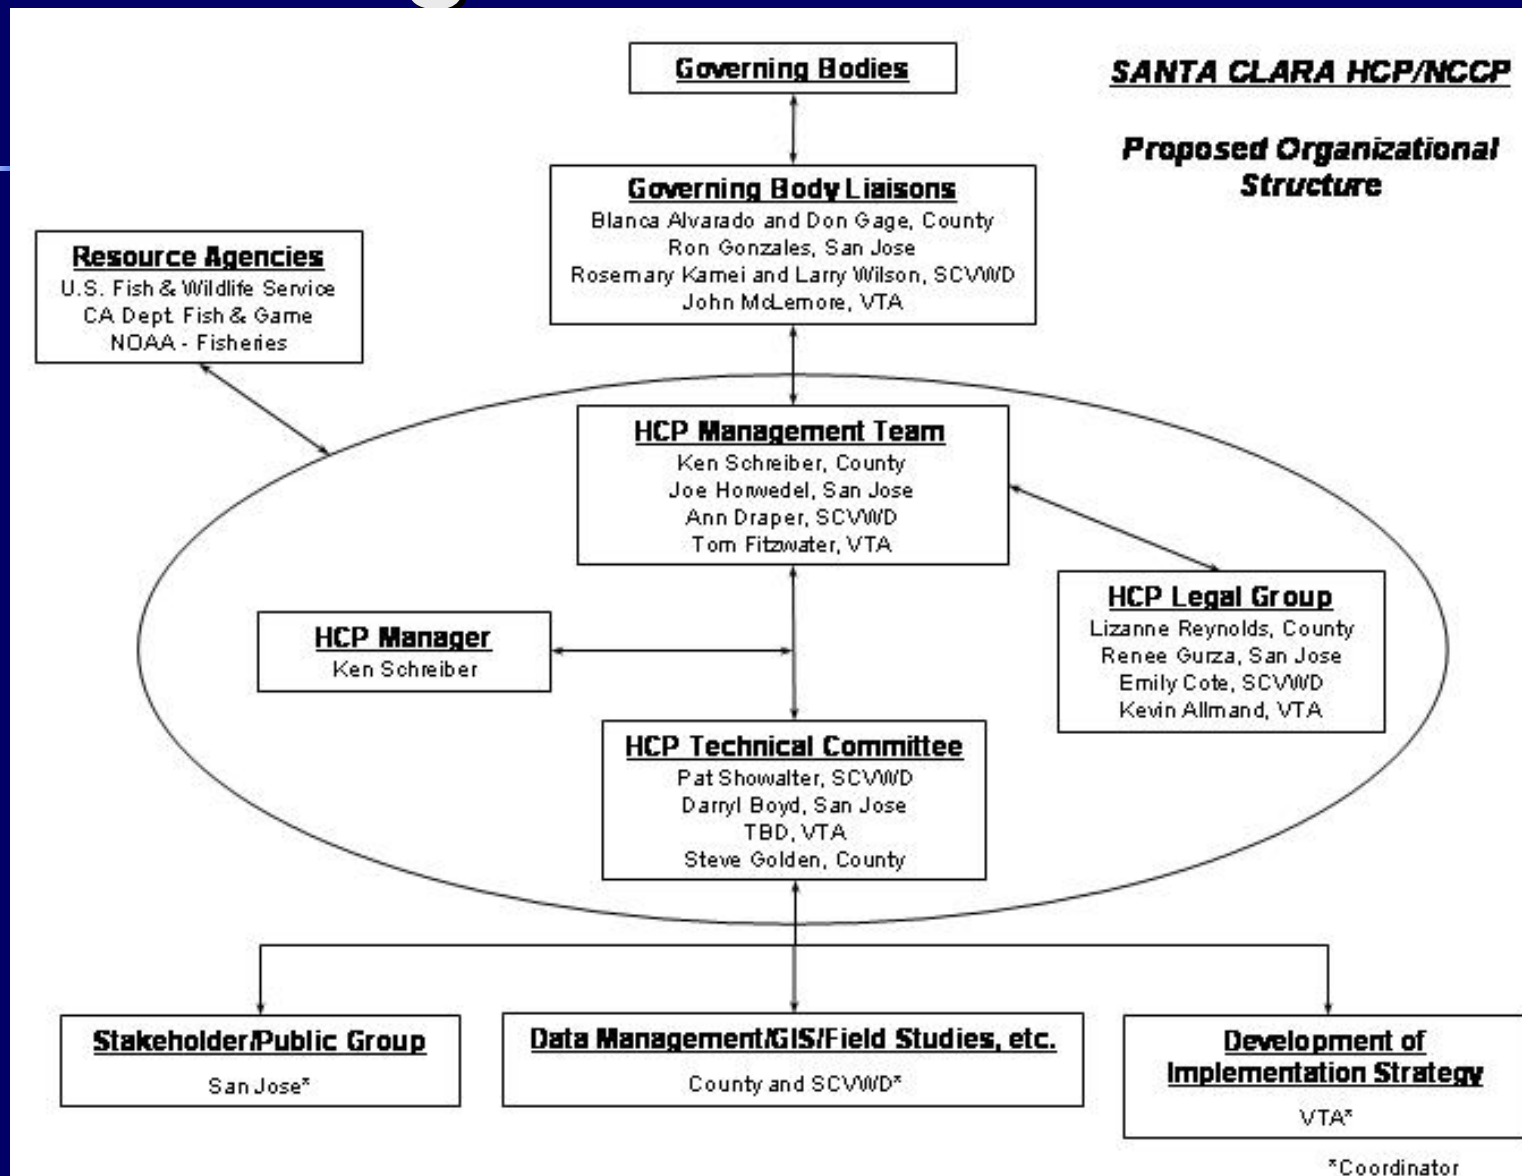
SANTA CLARA HCP/NCCP

Proposed Organizational Structure

Governing Bodies

Governing Body Liaisons
Blanca Alvarado and Don Gage, County
Ron Gonzales, San Jose
Rosemary Kamei and Larry Wilson, SCVWD
John McLemore, VTA

Resource Agencies
U.S. Fish & Wildlife Service
CA Dept. Fish & Game
NOAA - Fisheries

HCP Management Team
Ken Schreiber, County
Joe Horwedel, San Jose
Ann Draper, SCVWD
Tom Fitzwater, VTA

HCP Manager
Ken Schreiber

HCP Legal Group
Lizanne Reynolds, County
Renee Gurza, San Jose
Emily Cote, SCVWD
Kevin Allmand, VTA

HCP Technical Committee
Pat Showalter, SCVWD
Darryl Boyd, San Jose
TBD, VTA
Steve Golden, County

Stakeholder/Public Group
San Jose*

Data Management/GIS/Field Studies, etc.
County and SCVWD*

Development of Implementation Strategy
VTA*

*Coordinator